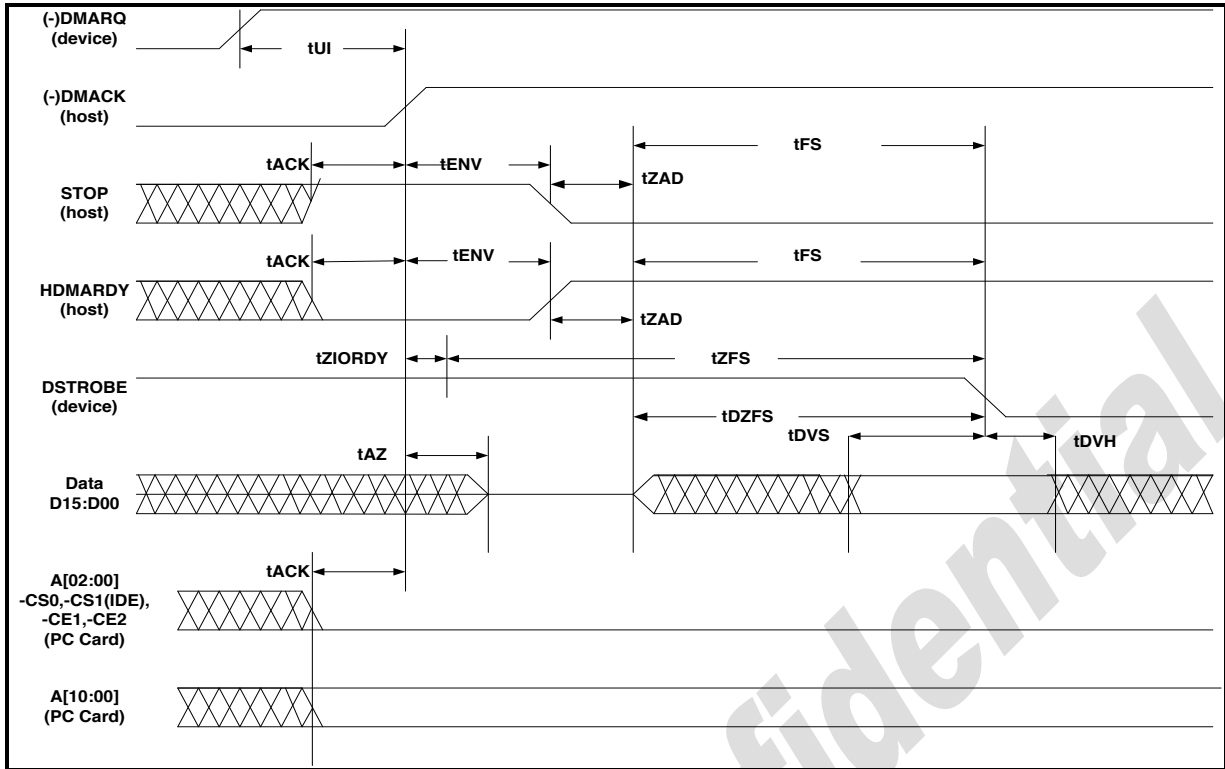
(-)DMARQ (device)

tUI

(-)DMACK (host)

tFS

tACK

tENV

STOP (host)

tZAD

tACK

tENV

tFS

HDMARDY (host)

tZAD

tZIORDY

tZFS

DSTROBE (device)

tDZFS

tDVS

tDVH

tAZ

Data D15:D00

tACK

A[02:00] -CS0,-CS1(IDE), -CE1,-CE2 (PC Card)

A[10:00] (PC Card)

fidential